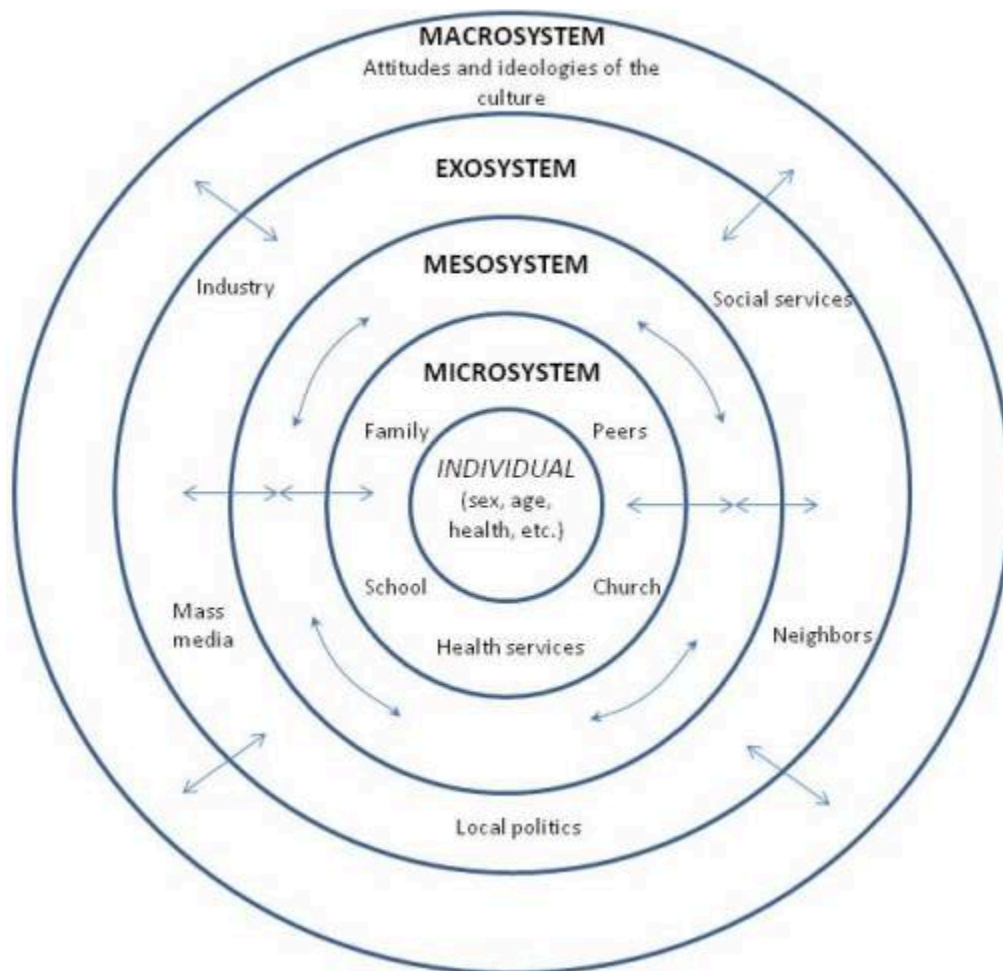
MACROSYSTEM
Attitudes and ideologies of the culture

EXOSYSTEM

Industry

Social services

MESOSYSTEM

MICROSYSTEM

Family

Peers

INDIVIDUAL
(sex, age, health, etc.)

School

Church

Health services

Mass media

Neighbors

Local politics